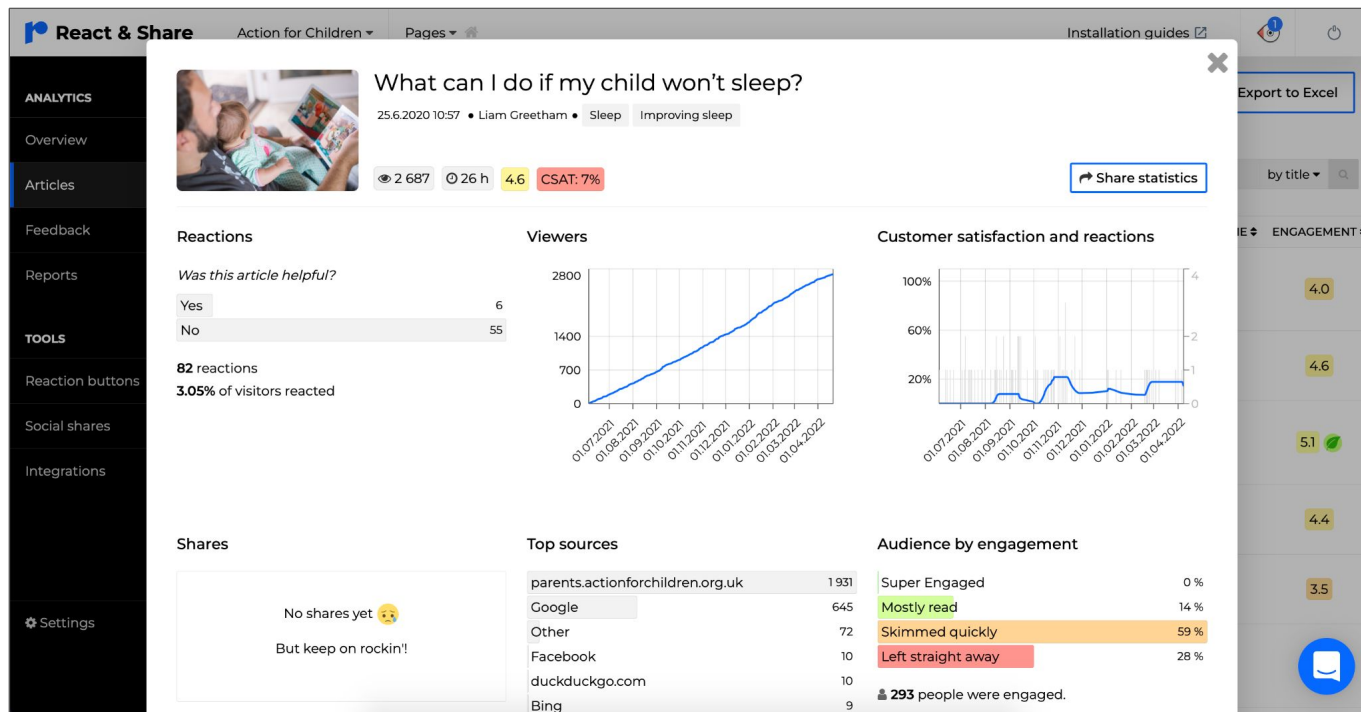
React & Share
Action for Children ▾
Pages ▾
Installation guides
1

ANALYTICS
Overview
Articles
Feedback
Reports

TOOLS
Reaction buttons
Social shares
Integrations

Settings

Export to Excel
by title ▾
IE ♦ ENGAGEMENT
4.0
4.6
5.1
4.4
3.5

What can I do if my child won't sleep?
25.6.2020 10:57 • Liam Greetham • Sleep Improving sleep
2 687 26 h 4.6 CSAT: 7%
Share statistics

Reactions
Was this article helpful?

| | |
|---|---|
| Yes | 6 |
| No | 55 |

82 reactions
3.05% of visitors reacted

Viewers
2800
1400
700
0
01.07.2021 01.08.2021 01.09.2021 01.10.2021 01.11.2021 01.12.2021 01.01.2022 01.02.2022 01.03.2022 01.04.2022

Customer satisfaction and reactions
100%
60%
20%
4
2
1
0
01.07.2021 01.08.2021 01.09.2021 01.10.2021 01.11.2021 01.12.2021 01.01.2022 01.02.2022 01.03.2022 01.04.2022

Shares
No shares yet
But keep on rockin'!

Top sources

| | |
|---|---|
| parents.actionforchildren.org.uk | 1 931 |
| Google | 645 |
| Other | 72 |
| Facebook | 10 |
| duckduckgo.com | 10 |
| Bing | 9 |

Audience by engagement

| | |
|---|---|
| Super Engaged | 0 % |
| Mostly read | 14 % |
| Skimmed quickly | 59 % |
| Left straight away | 28 % |

293 people were engaged.